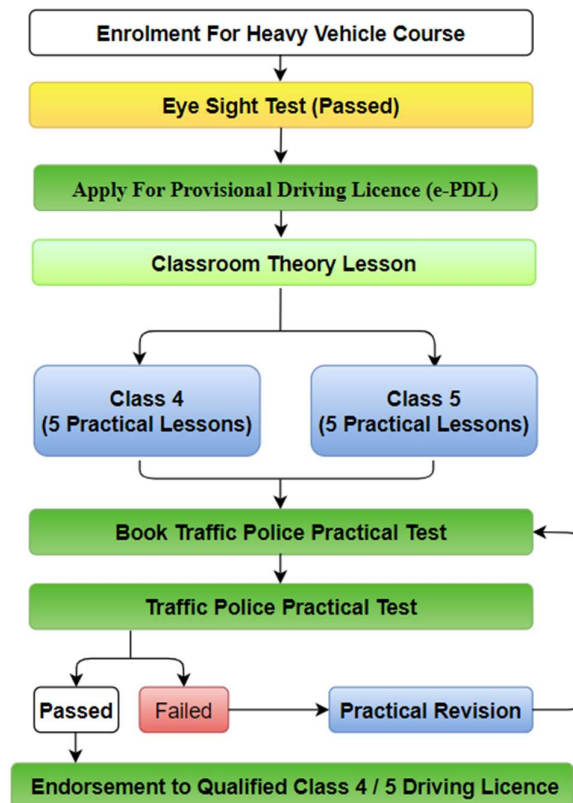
Enrolment For Heavy Vehicle Course

Eye Sight Test (Passed)

Apply For Provisional Driving Licence (e-PDL)

Classroom Theory Lesson

Class 4
(5 Practical Lessons)

Class 5
(5 Practical Lessons)

Book Traffic Police Practical Test

Traffic Police Practical Test

Passed

Failed

Practical Revision

Endorsement to Qualified Class 4 / 5 Driving Licence